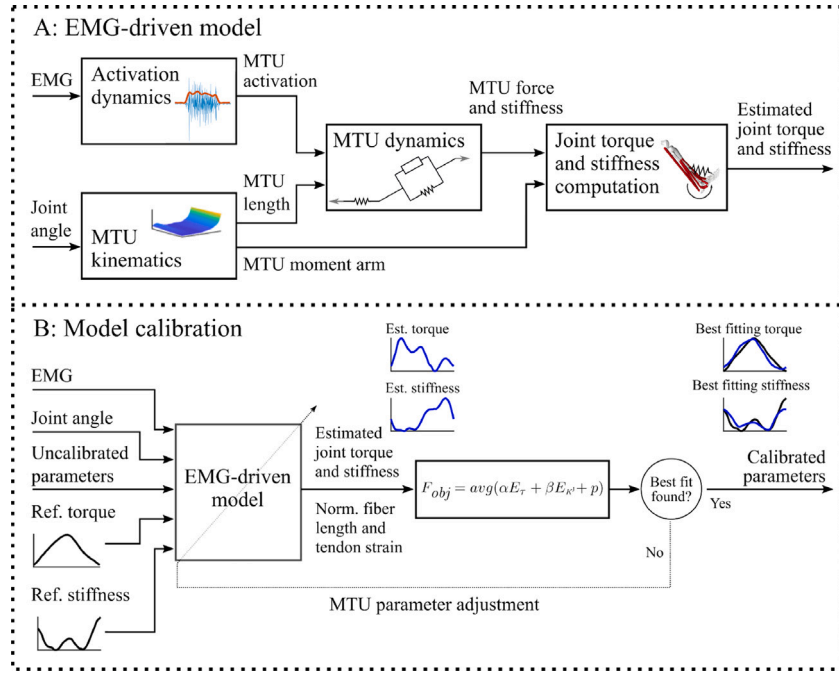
A: EMG-driven model

EMG

Activation dynamics

MTU activation

MTU force and stiffness

MTU dynamics

Joint torque and stiffness computation

Estimated joint torque and stiffness

MTU length

Joint angle

MTU kinematics

MTU moment arm

B: Model calibration

Est. torque

Est. stiffness

Best fitting torque

Best fitting stiffness

EMG

Joint angle

Uncalibrated parameters

Ref. torque

Ref. stiffness

EMG-driven model

Estimated joint torque and stiffness

Norm. fiber length and tendon strain

$F_{obj} = avg(\alpha E_{\tau} + \beta E_{K^j} + p)$

Best fit found?

Yes

No

Calibrated parameters

MTU parameter adjustment